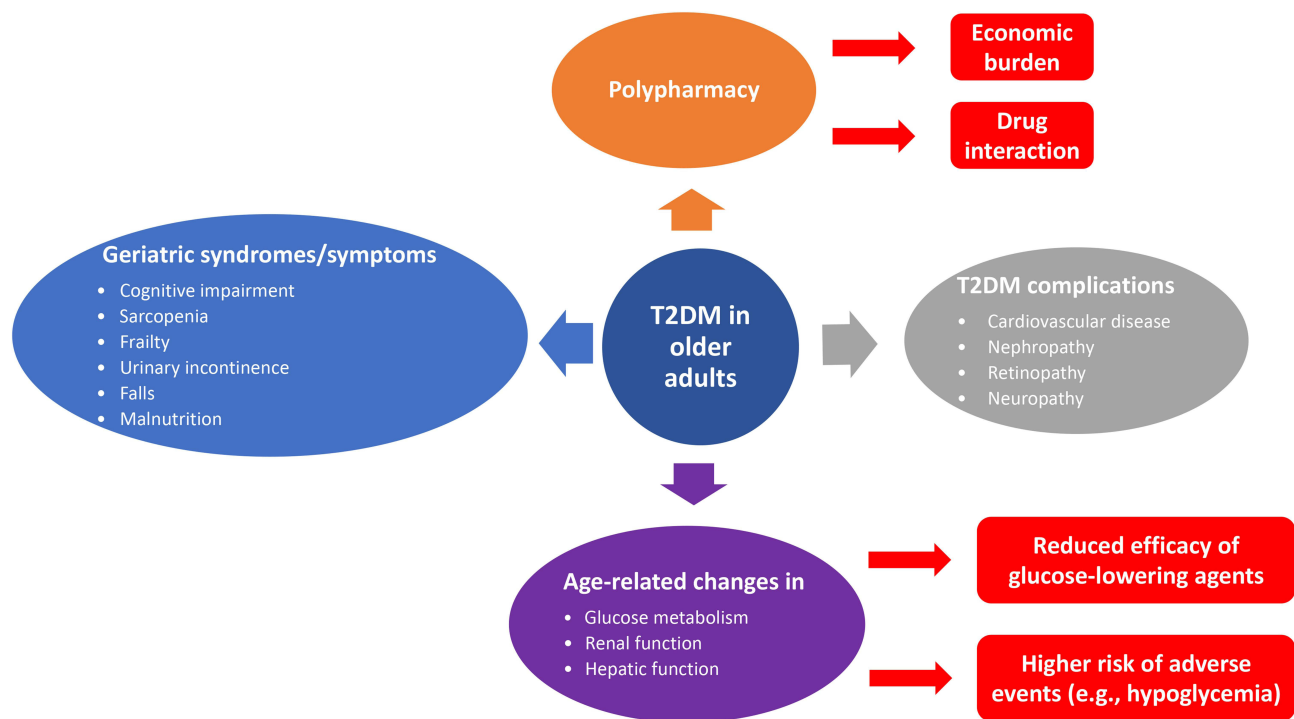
Polypharmacy

Economic burden

Drug interaction

Geriatric syndromes/symptoms
- Cognitive impairment
- Sarcopenia
- Frailty
- Urinary incontinence
- Falls
- Malnutrition

T2DM in older adults

T2DM complications
- Cardiovascular disease
- Nephropathy
- Retinopathy
- Neuropathy

Age-related changes in
- Glucose metabolism
- Renal function
- Hepatic function

Reduced efficacy of glucose-lowering agents

Higher risk of adverse events (e.g., hypoglycemia)